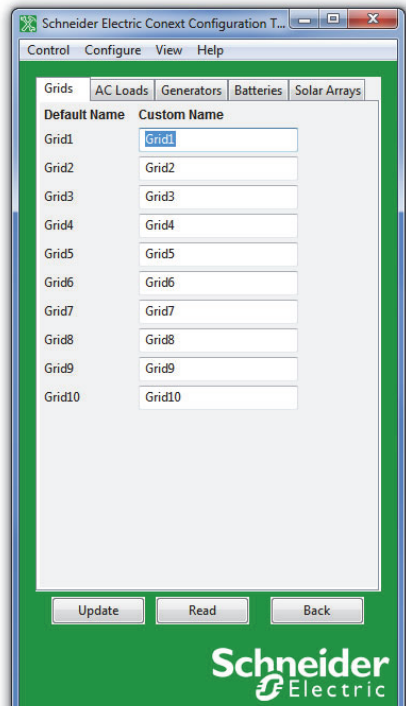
Schneider Electric Conext Configuration T...

Control Configure View Help

Grids AC Loads Generators Batteries Solar Arrays

| Default Name | Custom Name |
|---|---|
| Grid1 | Grid1 |
| Grid2 | Grid2 |
| Grid3 | Grid3 |
| Grid4 | Grid4 |
| Grid5 | Grid5 |
| Grid6 | Grid6 |
| Grid7 | Grid7 |
| Grid8 | Grid8 |
| Grid9 | Grid9 |
| Grid10 | Grid10 |

Update Read Back

Schneider Electric